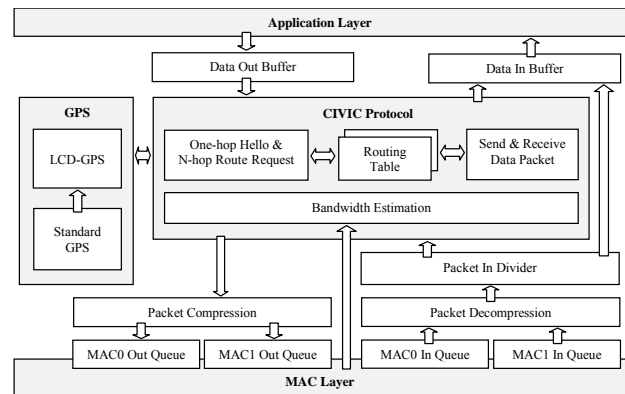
Application Layer

Data Out Buffer

Data In Buffer

GPS

LCD-GPS

Standard GPS

CIVIC Protocol

One-hop Hello & N-hop Route Request

Routing Table

Send & Receive Data Packet

Bandwidth Estimation

Packet In Divider

Packet Compression

Packet Decompression

MAC0 Out Queue

MAC1 Out Queue

MAC0 In Queue

MAC1 In Queue

MAC Layer